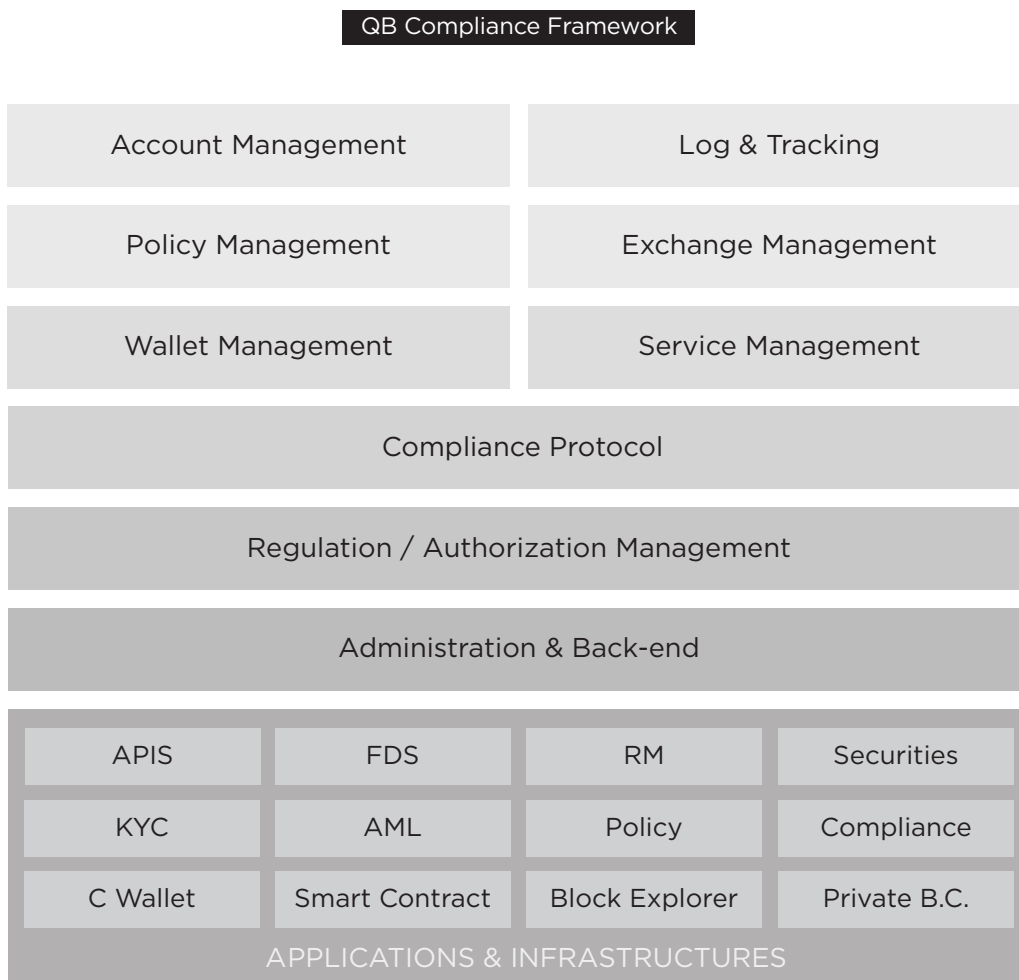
QB Compliance Framework

Account Management

Log & Tracking

Policy Management

Exchange Management

Wallet Management

Service Management

Compliance Protocol

Regulation / Authorization Management

Administration & Back-end

| APIS | FDS | RM | Securities |
|---|---|---|---|
| KYC | AML | Policy | Compliance |
| C Wallet | Smart Contract | Block Explorer | Private B.C. |

APPLICATIONS & INFRASTRUCTURES